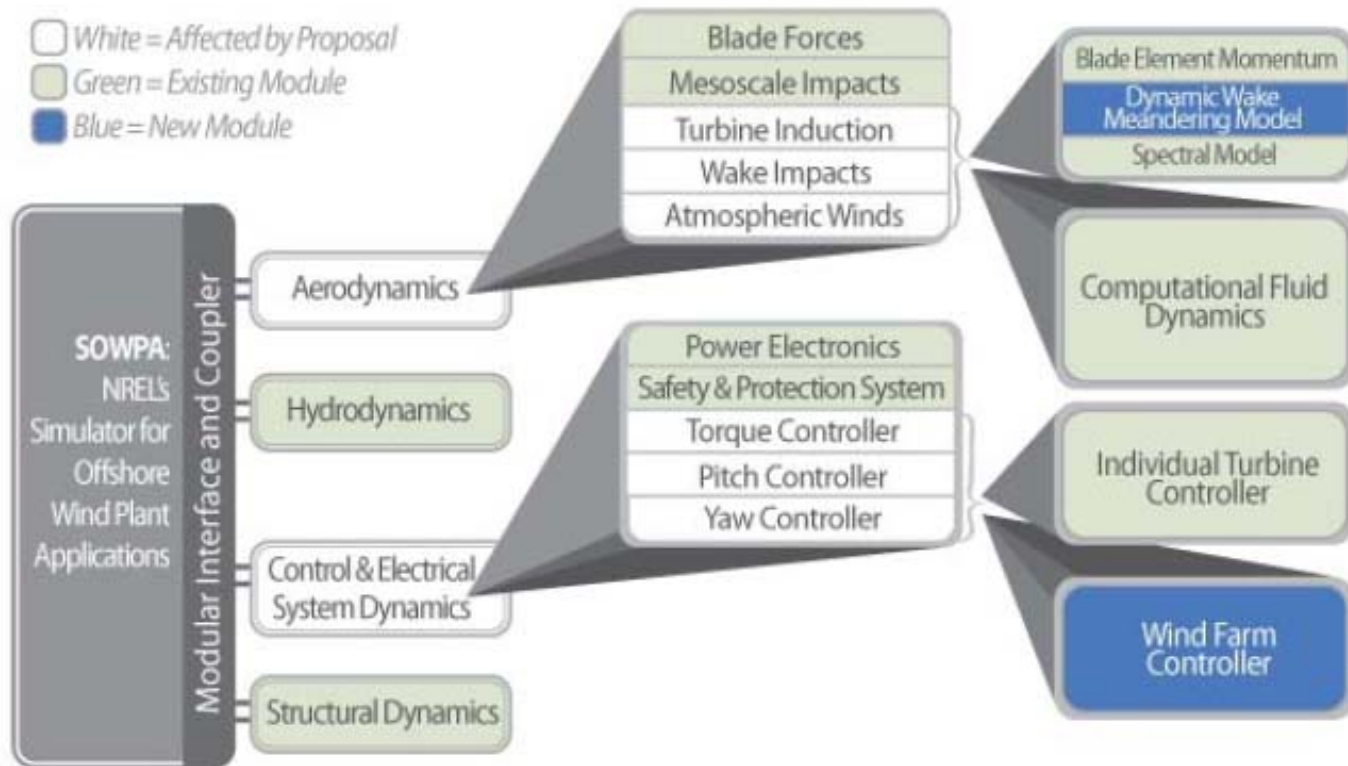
White = Affected by Proposal
Green = Existing Module
Blue = New Module

SOWPA: NREL's Simulator for Offshore Wind Plant Applications

Modular Interface and Coupler

Aerodynamics

Hydrodynamics

Control & Electrical System Dynamics

Structural Dynamics

Blade Forces
Mesoscale Impacts
Turbine Induction
Wake Impacts
Atmospheric Winds

Blade Element Momentum
Dynamic Wake Meandering Model
Spectral Model

Computational Fluid Dynamics

Power Electronics
Safety & Protection System
Torque Controller
Pitch Controller
Yaw Controller

Individual Turbine Controller

Wind Farm Controller